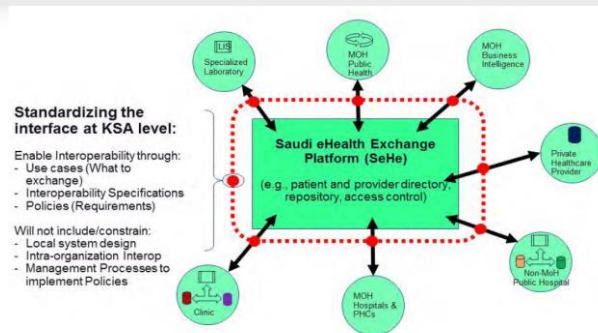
Standardizing the interface at KSA level:

Enable Interoperability through:
- Use cases (What to exchange)
- Interoperability Specifications
- Policies (Requirements)

Will not include/constrain:
- Local system design
- Intra-organization Interop
- Management Processes to implement Policies

LIS
Specialized Laboratory

MOH Public Health

MOH Business Intelligence

Private Healthcare Provider

Saudi eHealth Exchange Platform (SeHe)

(e.g., patient and provider directory, repository, access control)

Clinic

MOH Hospitals & PHCs

Non-MoH Public Hospital